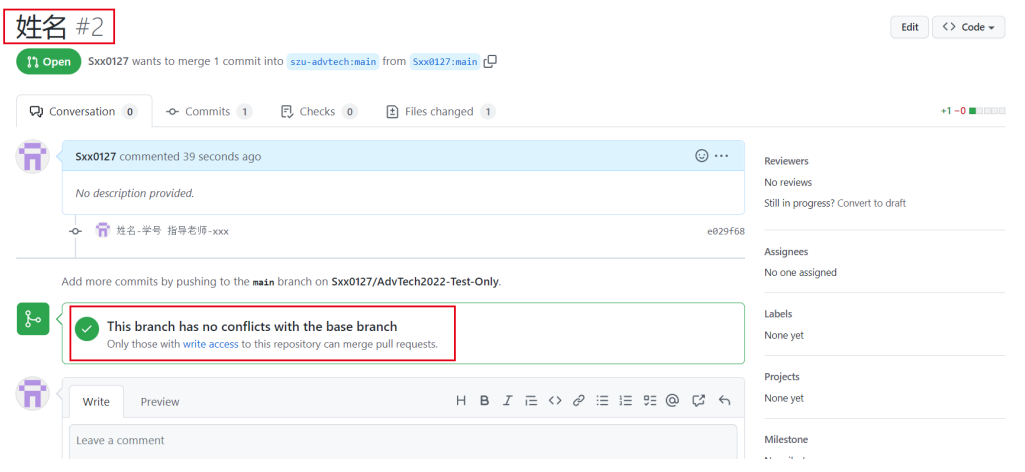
姓名 #2

Edit Code

Open Sxx0127 wants to merge 1 commit into szu-advtech:main from Sxx0127:main

Conversation 0 Commits 1 Checks 0 Files changed 1

+1 −0

Sxx0127 commented 39 seconds ago

No description provided.

姓名-学号 指导老师-xxx e029f68

Add more commits by pushing to the main branch on Sxx0127/AdvTech2022-Test-Only.

This branch has no conflicts with the base branch

Only those with write access to this repository can merge pull requests.

Write Preview

Leave a comment

Reviewers

No reviews

Still in progress? Convert to draft

Assignees

No one assigned

Labels

None yet

Projects

None yet

Milestone

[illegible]